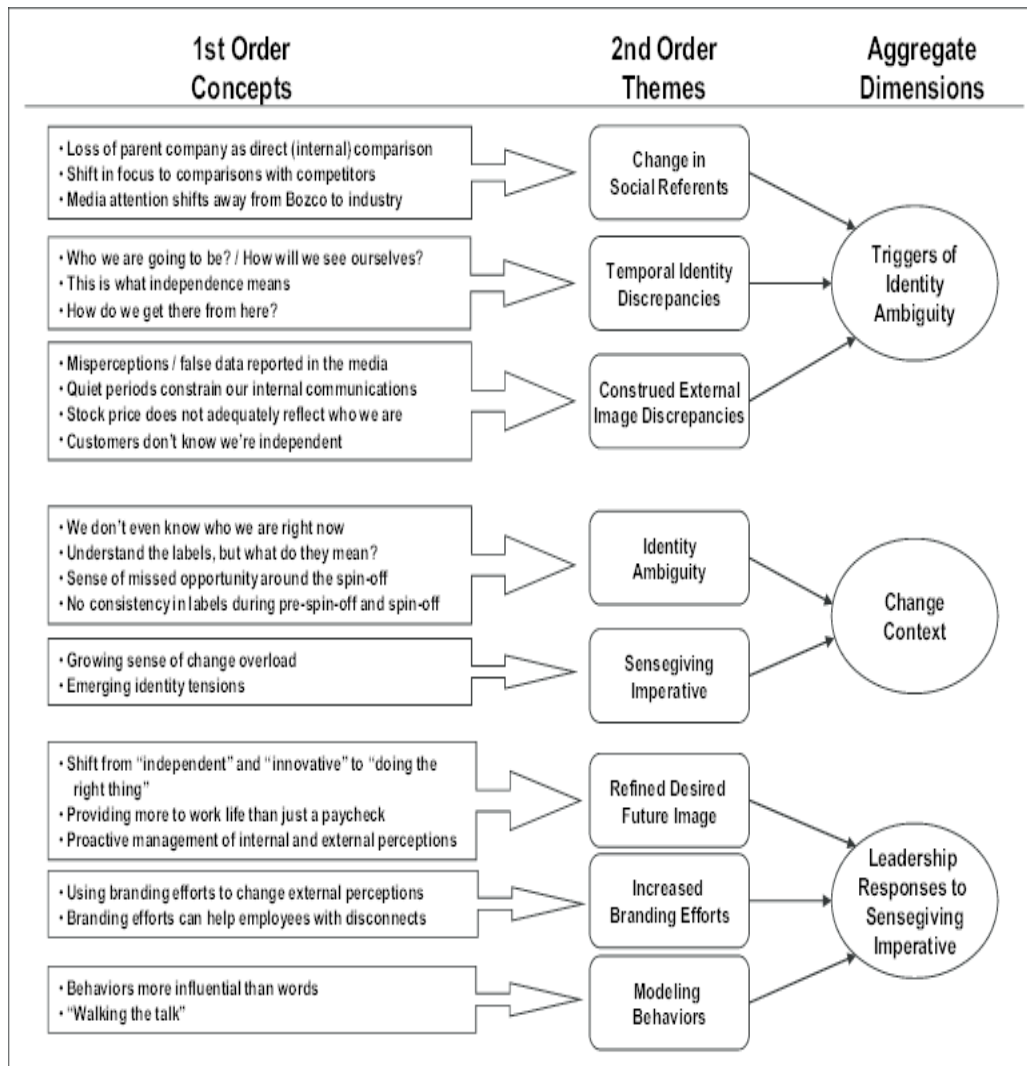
1st Order Concepts

2nd Order Themes

Aggregate Dimensions

• Loss of parent company as direct (internal) comparison
• Shift in focus to comparisons with competitors
• Media attention shifts away from Bozco to industry

Change in Social Referents

• Who we are going to be? / How will we see ourselves?
• This is what independence means
• How do we get there from here?

Temporal Identity Discrepancies

Triggers of Identity Ambiguity

• Misperceptions / false data reported in the media
• Quiet periods constrain our internal communications
• Stock price does not adequately reflect who we are
• Customers don't know we're independent

Construed External Image Discrepancies

• We don't even know who we are right now
• Understand the labels, but what do they mean?
• Sense of missed opportunity around the spin-off
• No consistency in labels during pre-spin-off and spin-off

Identity Ambiguity

Change Context

• Growing sense of change overload
• Emerging identity tensions

Sensegiving Imperative

• Shift from "independent" and "innovative" to "doing the right thing"
• Providing more to work life than just a paycheck
• Proactive management of internal and external perceptions

Refined Desired Future Image

• Using branding efforts to change external perceptions
• Branding efforts can help employees with disconnects

Increased Branding Efforts

Leadership Responses to Sensegiving Imperative

• Behaviors more influential than words
• "Walking the talk"

Modeling Behaviors